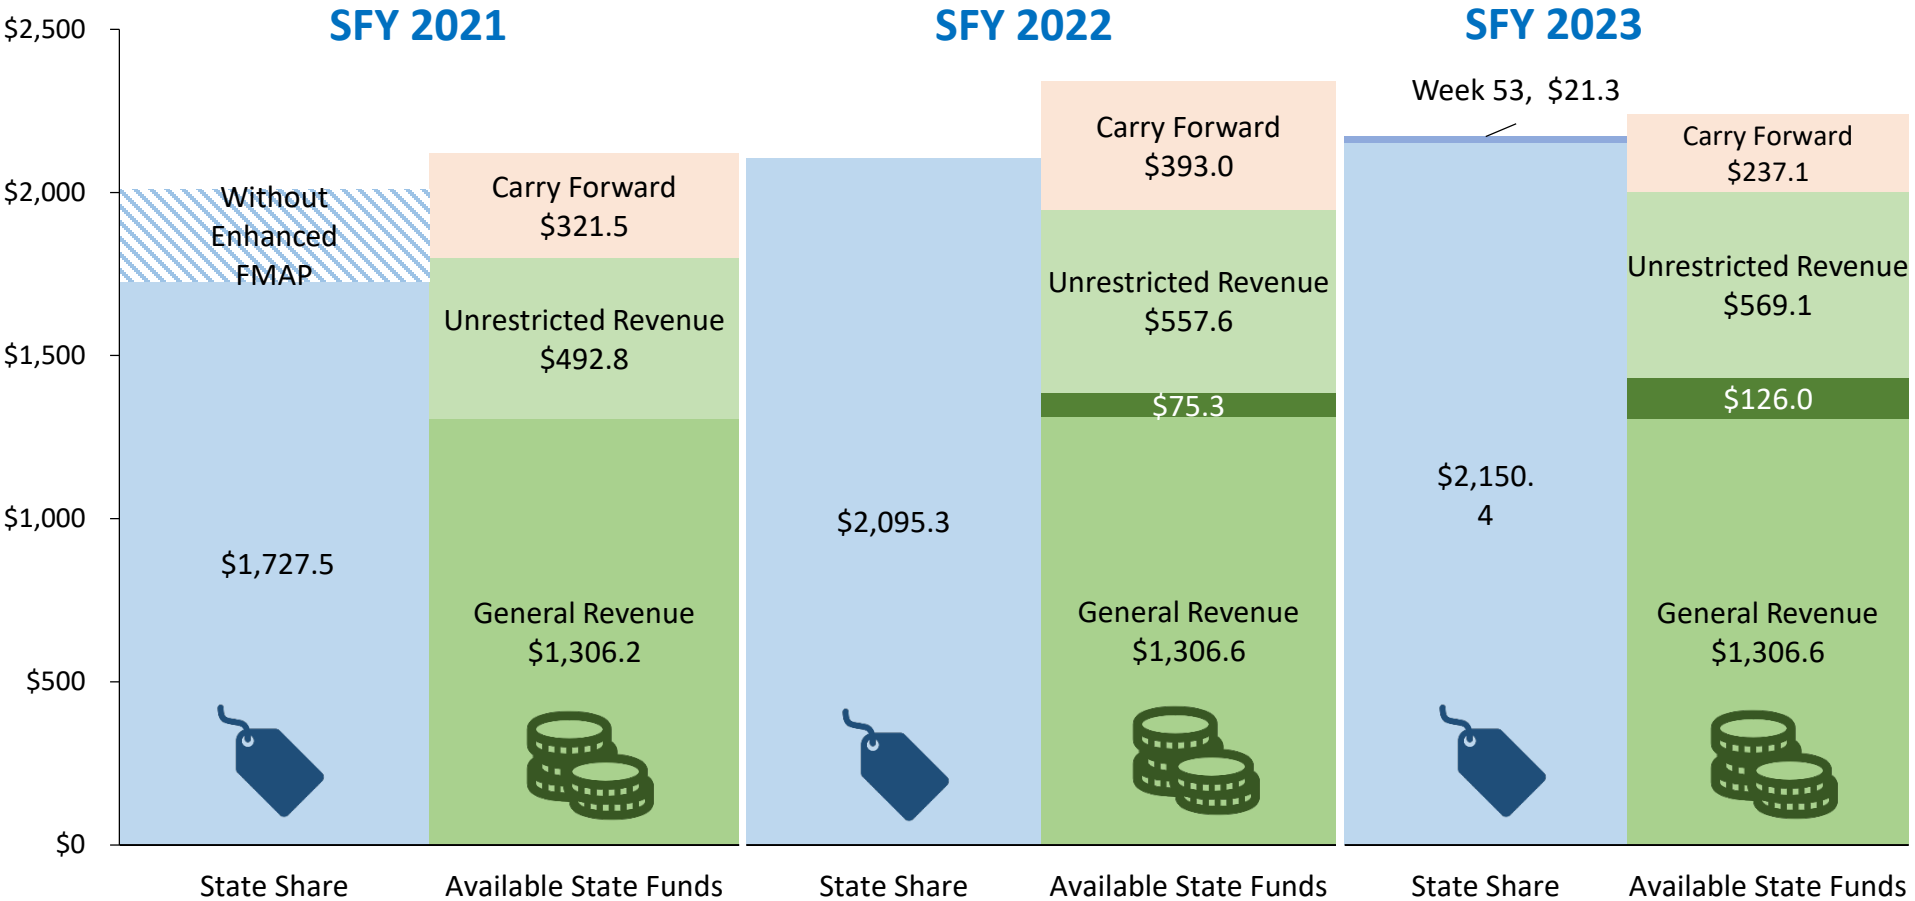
SFY 2021
SFY 2022
SFY 2023

$2,500
$2,000
$1,500
$1,000
$500
$0

Without Enhanced FMAP
$1,727.5

Carry Forward $321.5
Unrestricted Revenue $492.8
General Revenue $1,306.2

$2,095.3

Carry Forward $393.0
Unrestricted Revenue $557.6
$75.3
General Revenue $1,306.6

Week 53, $21.3
$2,150.4

Carry Forward $237.1
Unrestricted Revenue $569.1
$126.0
General Revenue $1,306.6

State Share
Available State Funds
State Share
Available State Funds
State Share
Available State Funds